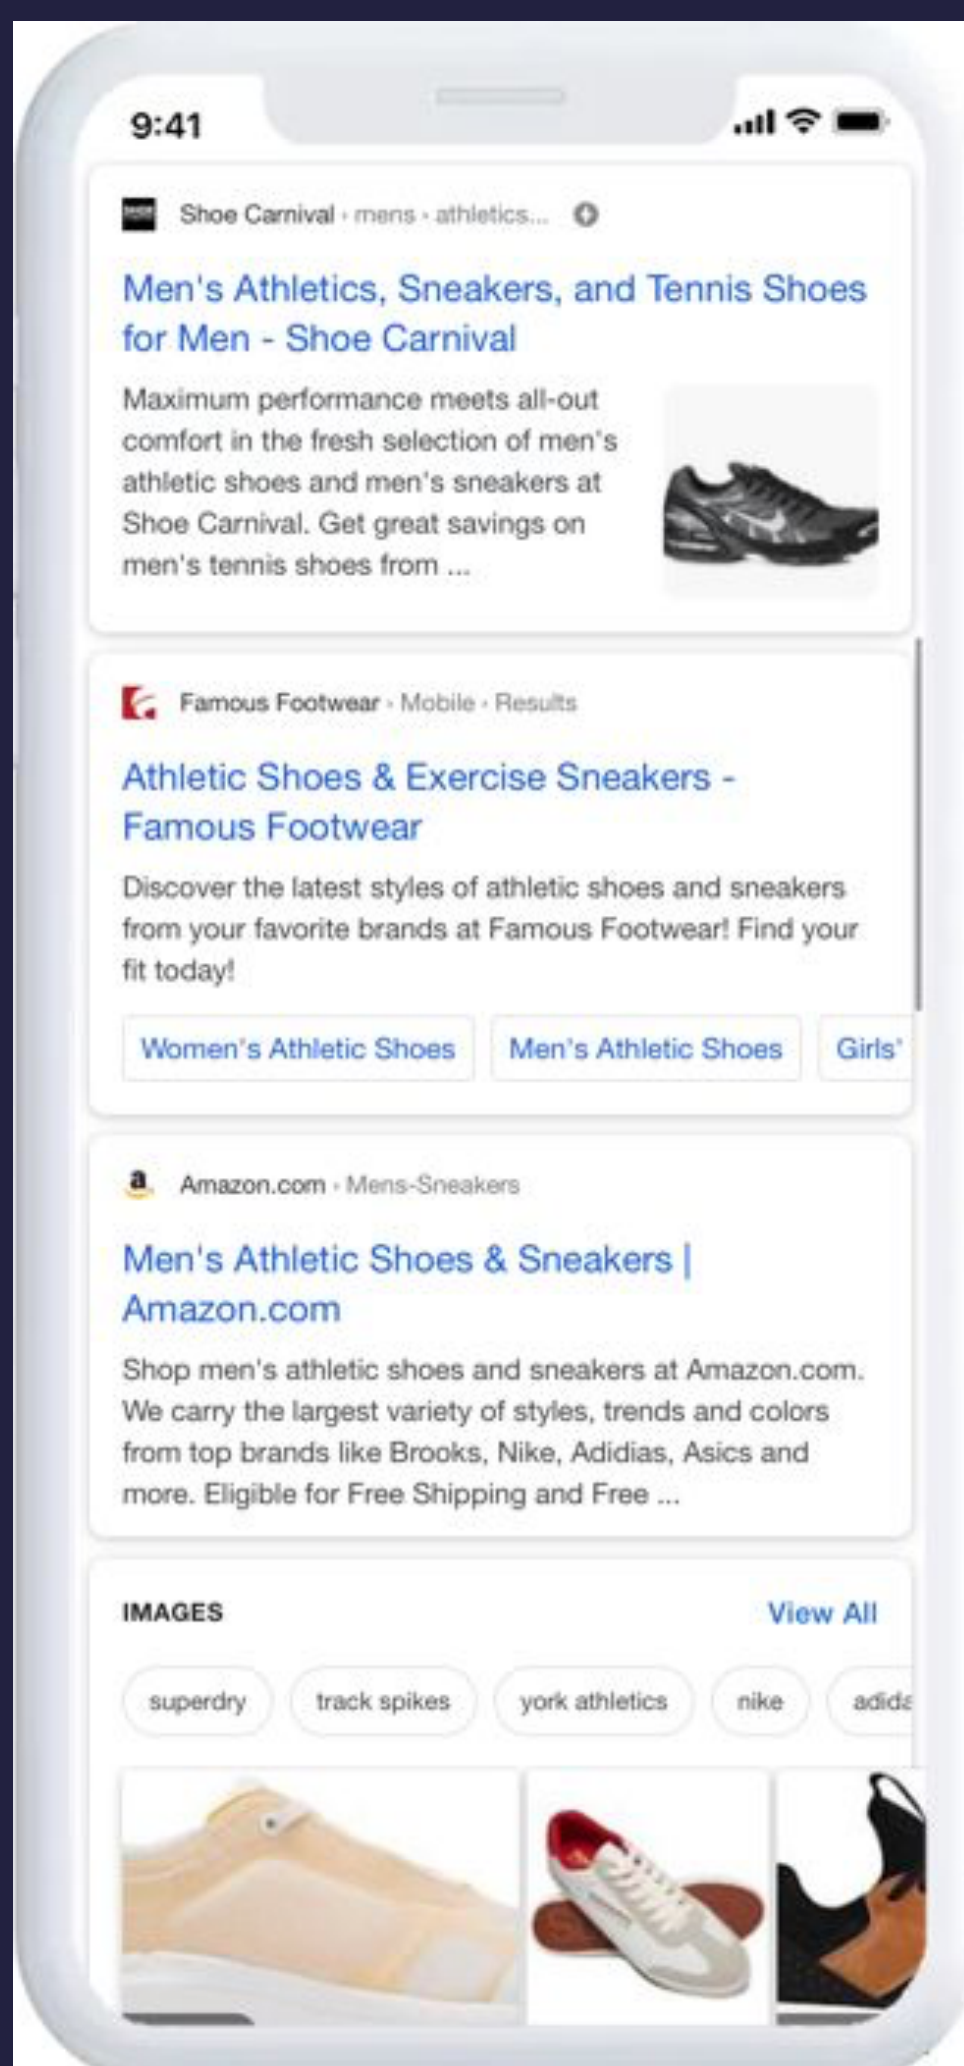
9:41

Shoe Carnival › mens › athletics...

Men's Athletics, Sneakers, and Tennis Shoes for Men - Shoe Carnival

Maximum performance meets all-out comfort in the fresh selection of men's athletic shoes and men's sneakers at Shoe Carnival. Get great savings on men's tennis shoes from ...

Famous Footwear › Mobile › Results

Athletic Shoes & Exercise Sneakers - Famous Footwear

Discover the latest styles of athletic shoes and sneakers from your favorite brands at Famous Footwear! Find your fit today!

Women's Athletic Shoes | Men's Athletic Shoes | Girls'

Amazon.com › Mens-Sneakers

Men's Athletic Shoes & Sneakers | Amazon.com

Shop men's athletic shoes and sneakers at Amazon.com. We carry the largest variety of styles, trends and colors from top brands like Brooks, Nike, Adidias, Asics and more. Eligible for Free Shipping and Free ...

IMAGES

View All

superdry | track spikes | york athletics | nike | adida